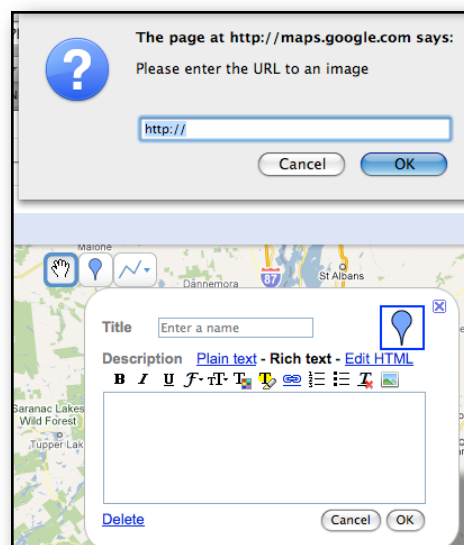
The page at http://maps.google.com says:

Please enter the URL to an image

http://

Cancel OK

Malone

Dannemora

87

St Albans

Saranac Lakes Wild Forest

Tupper Lak

Title Enter a name

Description Plain text - Rich text - Edit HTML

B I U

Delete

Cancel OK